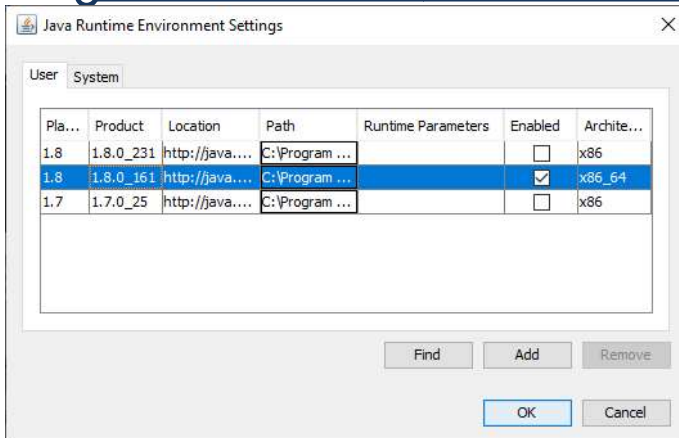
Java Runtime Environment Settings

User System

| Pla... | Product | Location | Path | Runtime Parameters | Enabled | Archite... |
|---|---|---|---|---|---|---|
| 1.8 | 1.8.0_231 | http://java.... | C:\Program ... | | ☐ | x86 |
| 1.8 | 1.8.0_161 | http://java.... | C:\Program ... | | ☑ | x86_64 |
| 1.7 | 1.7.0_25 | http://java.... | C:\Program ... | | ☐ | x86 |

Find Add Remove

OK Cancel